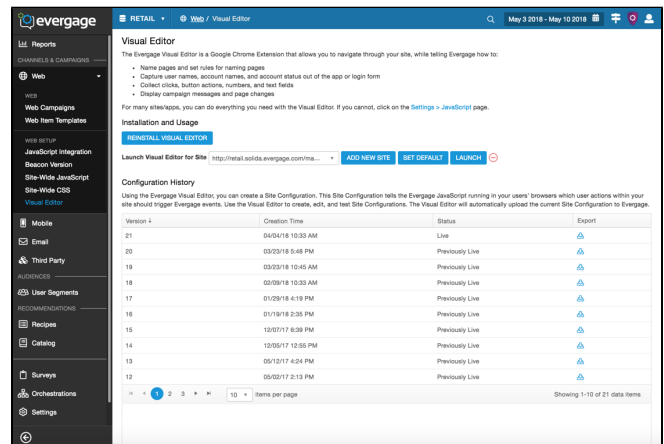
evergage

RETAIL ▾ Web / Visual Editor

May 3 2018 - May 10 2018

Reports
CHANNELS & CAMPAIGNS
Web
WEB
Web Campaigns
Web Item Templates
WEB SETUP
JavaScript Integration
Beacon Version
Site-Wide JavaScript
Site-Wide CSS
Visual Editor
Mobile
Email
Third Party
AUDIENCES
User Segments
RECOMMENDATIONS
Recipes
Catalog
Surveys
Orchestrations
Settings

Visual Editor

The Evergage Visual Editor is a Google Chrome Extension that allows you to navigate through your site, while telling Evergage how to:

- Name pages and set rules for naming pages
- Capture user names, account names, and account status out of the app or login form
- Collect clicks, button actions, numbers, and text fields
- Display campaign messages and page changes

For many sites/apps, you can do everything you need with the Visual Editor. If you cannot, click on the Settings > JavaScript page.

Installation and Usage

REINSTALL VISUAL EDITOR

Launch Visual Editor for Site http://retail.solida.evergage.com/ma... ADD NEW SITE SET DEFAULT LAUNCH

Configuration History

Using the Evergage Visual Editor, you can create a Site Configuration. This Site Configuration tells the Evergage JavaScript running in your users' browsers which user actions within your site should trigger Evergage events. Use the Visual Editor to create, edit, and test Site Configurations. The Visual Editor will automatically upload the current Site Configuration to Evergage.

| Version ↓ | Creation Time | Status | Export |
|---|---|---|---|
| 21 | 04/04/18 10:33 AM | Live | |
| 20 | 03/23/18 5:46 PM | Previously Live | |
| 19 | 03/23/18 10:45 AM | Previously Live | |
| 18 | 02/09/18 10:33 AM | Previously Live | |
| 17 | 01/29/18 4:19 PM | Previously Live | |
| 16 | 01/19/18 2:35 PM | Previously Live | |
| 15 | 12/07/17 6:39 PM | Previously Live | |
| 14 | 12/05/17 12:55 PM | Previously Live | |
| 13 | 05/12/17 4:24 PM | Previously Live | |
| 12 | 05/02/17 2:13 PM | Previously Live | |

1 2 3 10 ▾ items per page Showing 1-10 of 21 data items